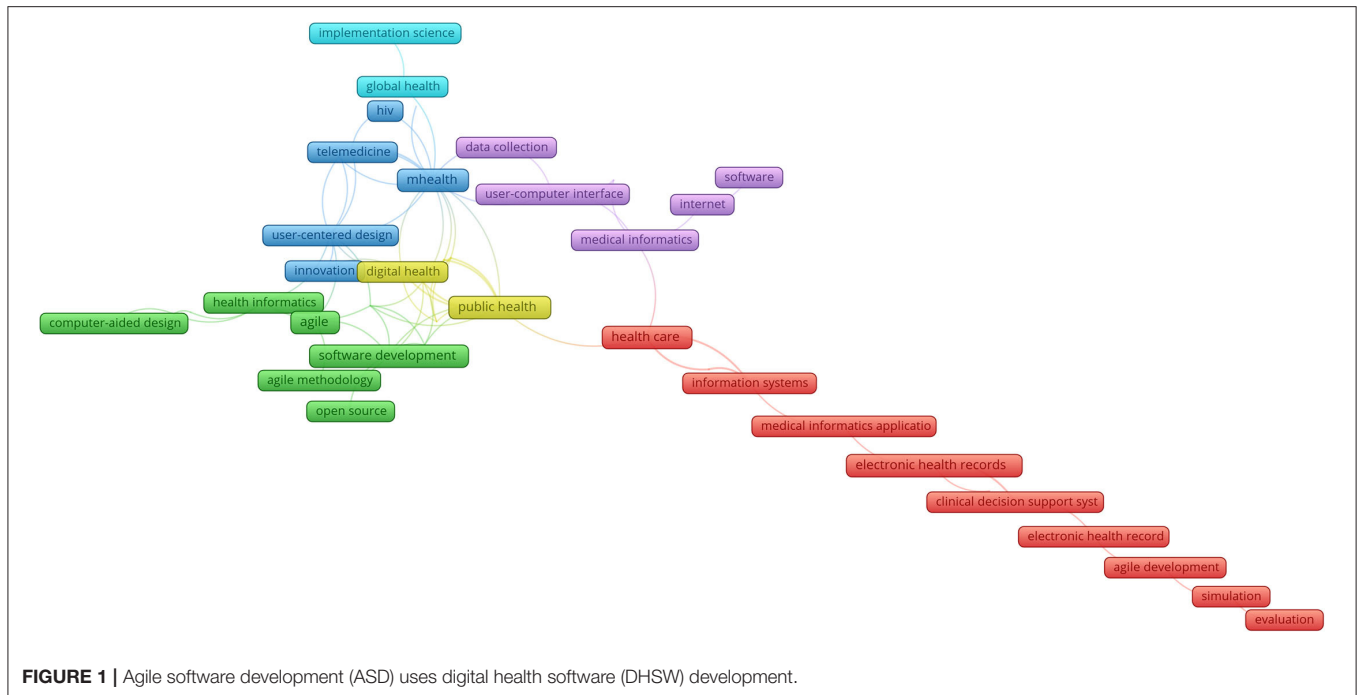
implementation science

global health

hiv

telemedicine

data collection

mhealth

user-computer interface

software

internet

medical informatics

user-centered design

innovation

digital health

health informatics

public health

computer-aided design

agile

health care

software development

agile methodology

information systems

open source

medical informatics applicatio

electronic health records

clinical decision support syst

electronic health record

agile development

simulation

evaluation

**FIGURE 1 |** Agile software development (ASD) uses digital health software (DHSW) development.